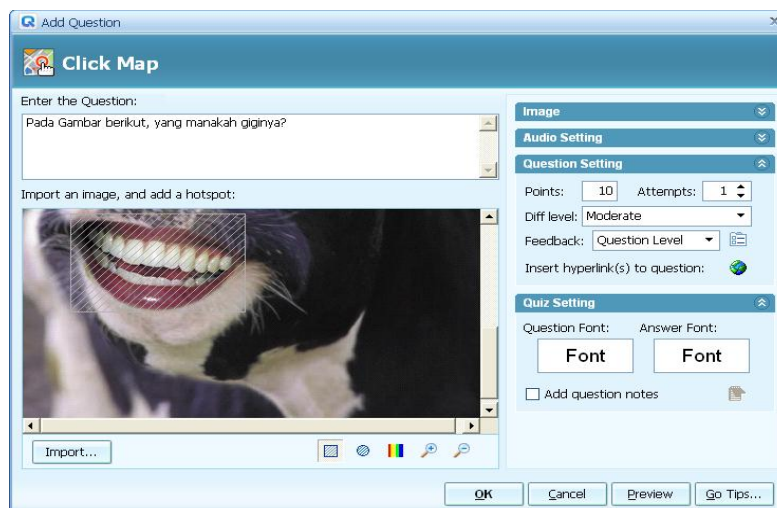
Add Question

Click Map

Enter the Question:

Pada Gambar berikut, yang manakah giginya?

Import an image, and add a hotspot:

Import...

Image

Audio Setting

Question Setting

Points: 10 Attempts: 1

Diff level: Moderate

Feedback: Question Level

Insert hyperlink(s) to question:

Quiz Setting

Question Font: Answer Font:

Font Font

Add question notes

OK Cancel Preview Go Tips...